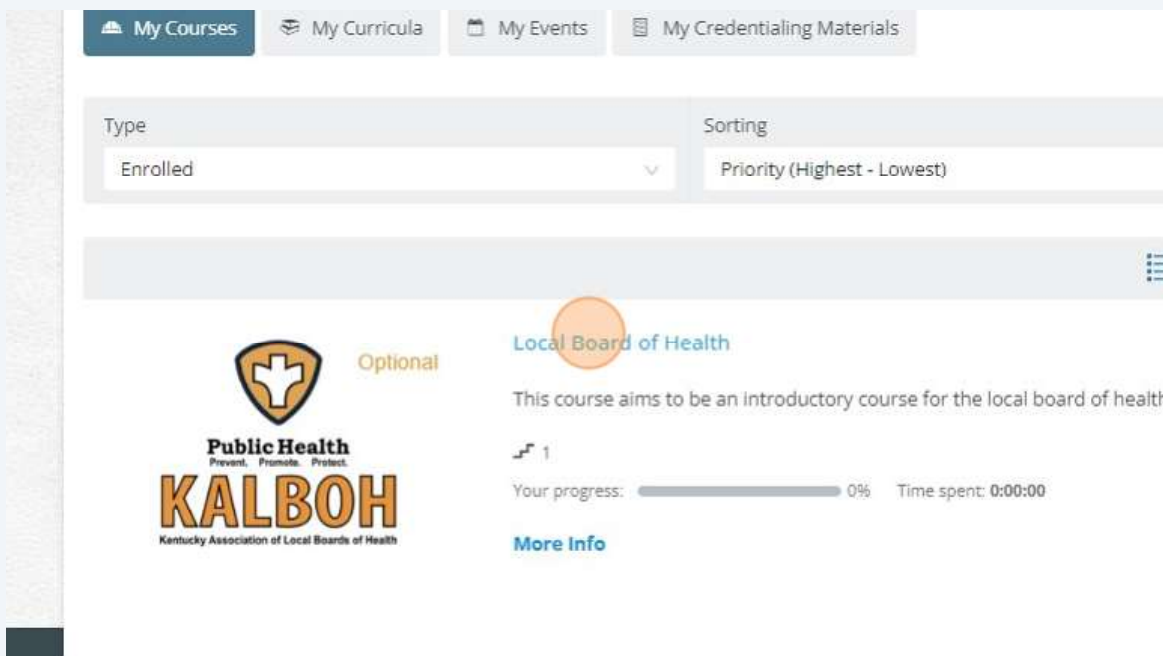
My Courses
My Curricula
My Events
My Credentialing Materials

Type
Enrolled

Sorting
Priority (Highest - Lowest)

Optional

Public Health
Prevent. Promote. Protect.
KALBOH
Kentucky Association of Local Boards of Health

Local Board of Health

This course aims to be an introductory course for the local board of healt

1

Your progress: 0% Time spent: 0:00:00

More Info